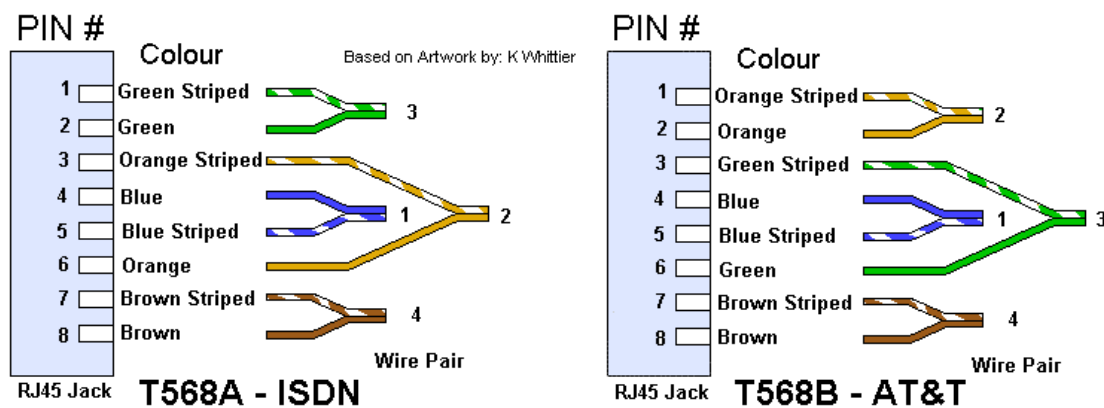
PIN #
Colour
Based on Artwork by: K Whittier
1 Green Striped
2 Green
3 Orange Striped
4 Blue
5 Blue Striped
6 Orange
7 Brown Striped
8 Brown
3
1
2
4
Wire Pair
RJ45 Jack
T568A - ISDN

PIN #
Colour
1 Orange Striped
2 Orange
3 Green Striped
4 Blue
5 Blue Striped
6 Green
7 Brown Striped
8 Brown
2
1
3
4
Wire Pair
RJ45 Jack
T568B - AT&T